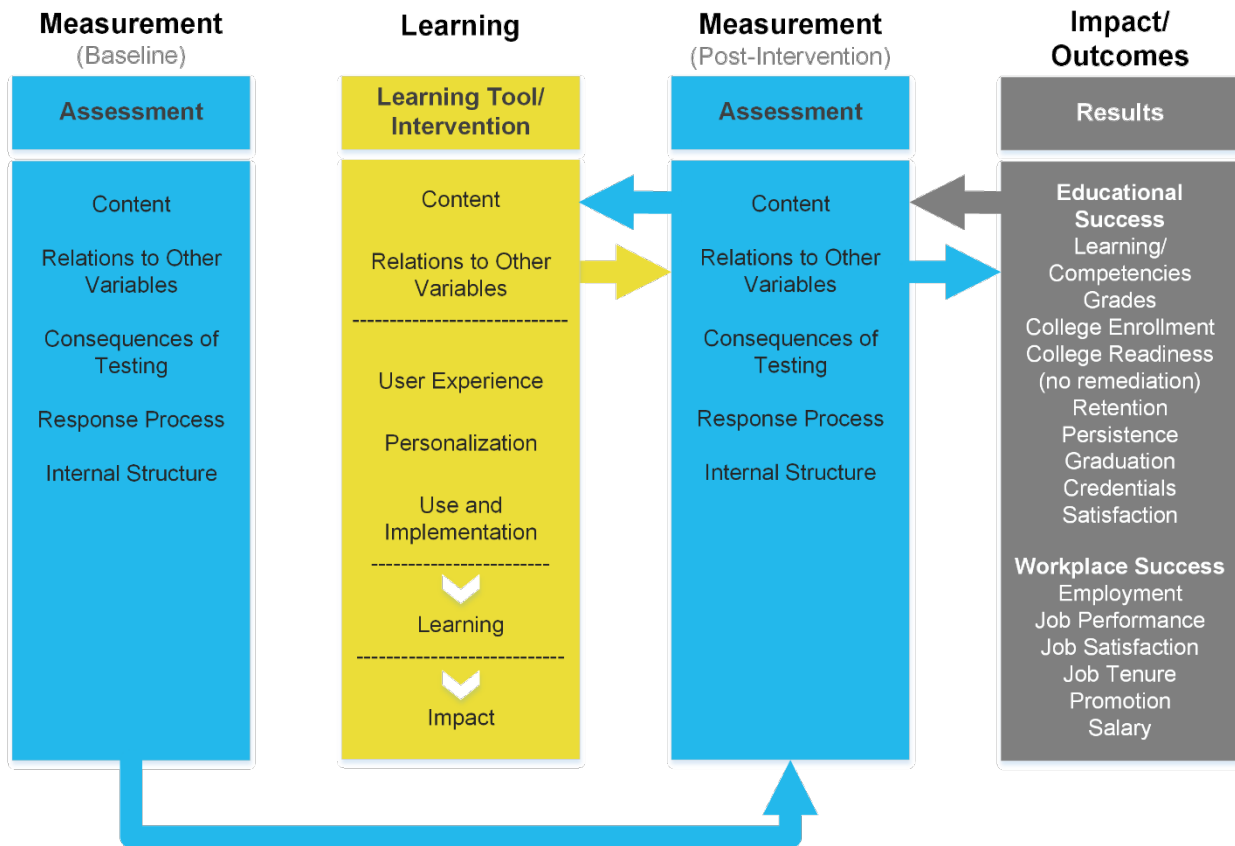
Measurement
(Baseline)

Assessment

Content

Relations to Other Variables

Consequences of Testing

Response Process

Internal Structure

Learning

Learning Tool/ Intervention

Content

Relations to Other Variables

User Experience

Personalization

Use and Implementation

Learning

Impact

Measurement
(Post-Intervention)

Assessment

Content

Relations to Other Variables

Consequences of Testing

Response Process

Internal Structure

Impact/ Outcomes

Results

Educational Success
Learning/ Competencies
Grades
College Enrollment
College Readiness (no remediation)
Retention
Persistence
Graduation
Credentials
Satisfaction

Workplace Success
Employment
Job Performance
Job Satisfaction
Job Tenure
Promotion
Salary